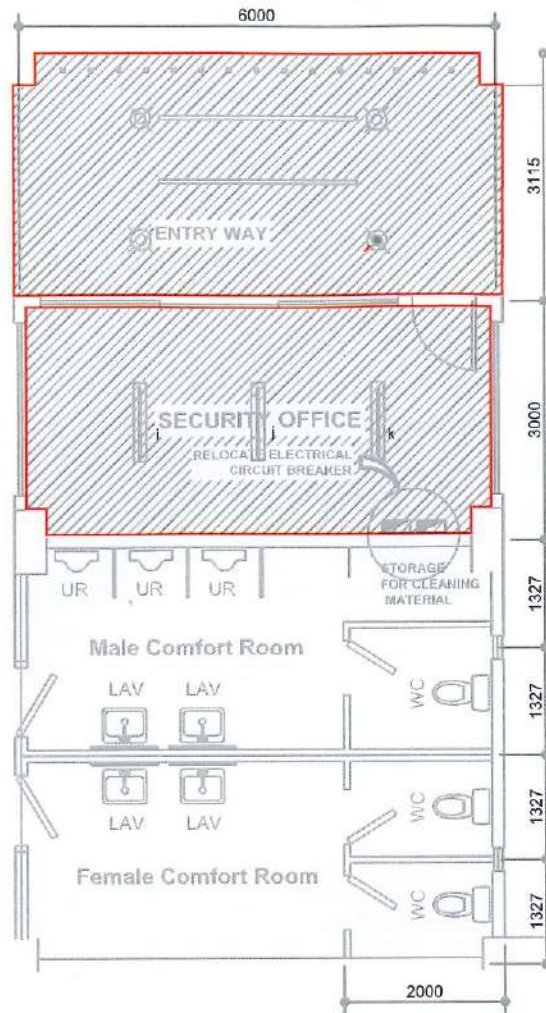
6000

3115

ENTRY WAY

3000

SECURITY OFFICE

i

j

k

RELOCATE ELECTRICAL CIRCUIT BREAKER

UR UR UR

STORAGE FOR CLEANING MATERIAL

1327

Male Comfort Room

LAV LAV

WC

1327

LAV LAV

WC

1327

Female Comfort Room

WC

1327

2000